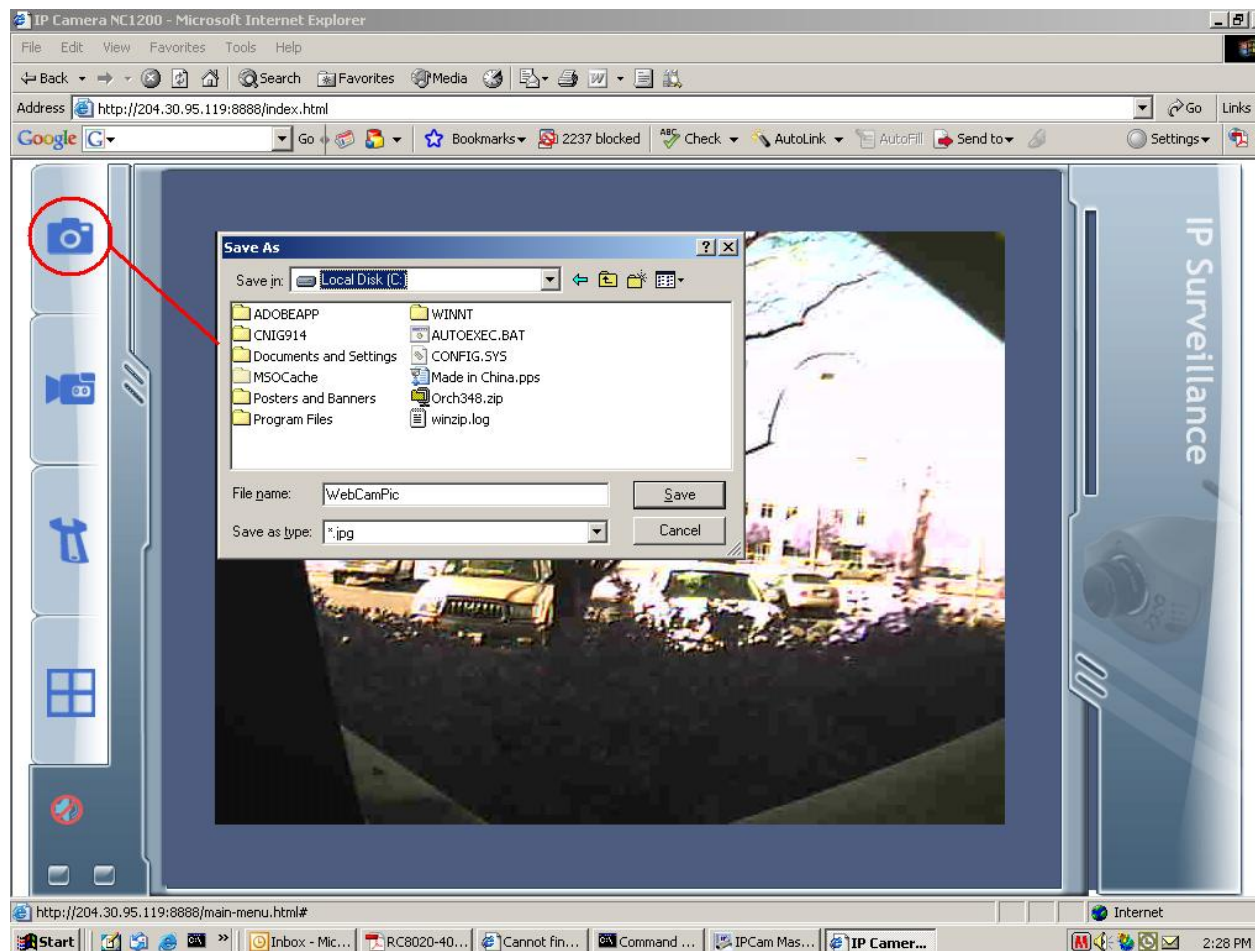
IP Camera NC1200 - Microsoft Internet Explorer

File Edit View Favorites Tools Help

Back Search Favorites Media

Address http://204.30.95.119:8888/index.html

Go Links

Google G Go Bookmarks 2237 blocked Check AutoLink AutoFill Send to Settings

Save As

Save in: Local Disk (C:)

ADOBEAPP
CNIG914
Documents and Settings
MSOCache
Posters and Banners
Program Files
WINNT
AUTOEXEC.BAT
CONFIG.SYS
Made in China.pps
Orch348.zip
winzip.log

File name: WebCamPic

Save

Save as type: *.jpg

Cancel

IP Surveillance

http://204.30.95.119:8888/main-menu.html#

Internet

Start Inbox - Mic... RC8020-40... Cannot fin... Command ... IPCam Mas... IP Camer...

2:28 PM